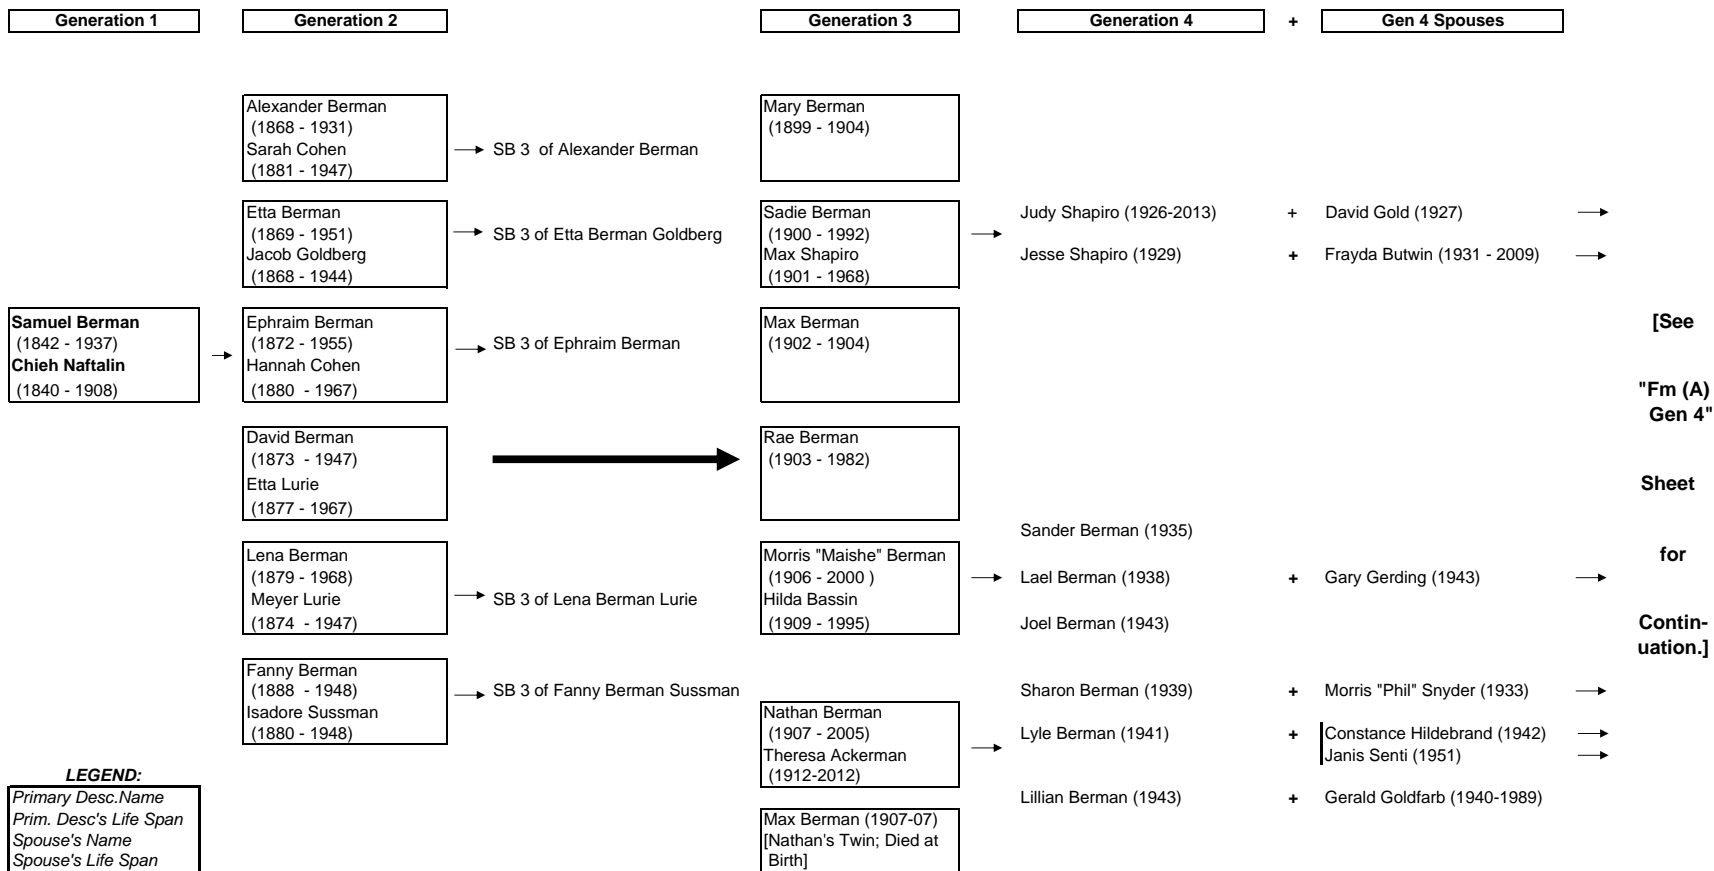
Generation 1

Generation 2

Generation 3

Generation 4

+

Gen 4 Spouses

Alexander Berman
(1868 - 1931)
Sarah Cohen
(1881 - 1947)

SB 3 of Alexander Berman

Mary Berman
(1899 - 1904)

Etta Berman
(1869 - 1951)
Jacob Goldberg
(1868 - 1944)

SB 3 of Etta Berman Goldberg

Sadie Berman
(1900 - 1992)
Max Shapiro
(1901 - 1968)

Judy Shapiro (1926-2013) + David Gold (1927)

Jesse Shapiro (1929) + Frayda Butwin (1931 - 2009)

Samuel Berman
(1842 - 1937)
Chieh Naftalin
(1840 - 1908)

Ephraim Berman
(1872 - 1955)
Hannah Cohen
(1880 - 1967)

SB 3 of Ephraim Berman

Max Berman
(1902 - 1904)

David Berman
(1873 - 1947)
Etta Lurie
(1877 - 1967)

Rae Berman
(1903 - 1982)

Lena Berman
(1879 - 1968)
Meyer Lurie
(1874 - 1947)

SB 3 of Lena Berman Lurie

Morris "Maishe" Berman
(1906 - 2000 )
Hilda Bassin
(1909 - 1995)

Sander Berman (1935)

Lael Berman (1938) + Gary Gerding (1943)

Joel Berman (1943)

Fanny Berman
(1888 - 1948)
Isadore Sussman
(1880 - 1948)

SB 3 of Fanny Berman Sussman

Nathan Berman
(1907 - 2005)
Theresa Ackerman
(1912-2012)

Sharon Berman (1939) + Morris "Phil" Snyder (1933)

Lyle Berman (1941) + Constance Hildebrand (1942)
Janis Senti (1951)

Lillian Berman (1943) + Gerald Goldfarb (1940-1989)

Max Berman (1907-07)
[Nathan's Twin; Died at Birth]

[See "Fm (A) Gen 4" Sheet for Continuation.]

LEGEND:
Primary Desc.Name
Prim. Desc's Life Span
Spouse's Name
Spouse's Life Span